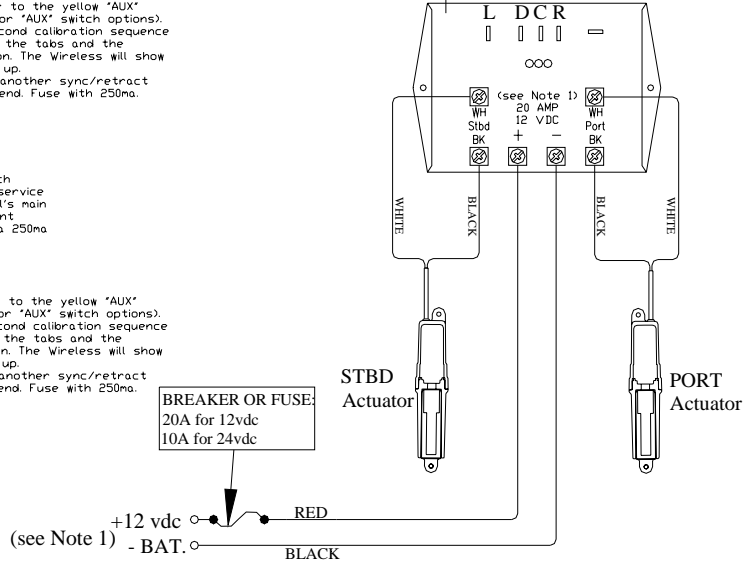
to the yellow "AUX" or "AUX" switch options). cond calibration sequence the tabs and the n. The Wireless will show up. another sync/retract end. Fuse with 250ma.

h service l's main nt a 250ma

to the yellow "AUX" or "AUX" switch options). cond calibration sequence the tabs and the n. The Wireless will show up. another sync/retract end. Fuse with 250ma.

L DCR

(see Note 1)
20 AMP
12 VDC

WH
Stbd
BK

+ −

WH
Port
BK

WHITE
BLACK
BLACK
WHITE

STBD
Actuator

PORT
Actuator

BREAKER OR FUSE:
20A for 12vdc
10A for 24vdc

+12 vdc
(see Note 1) - BAT.

RED
BLACK